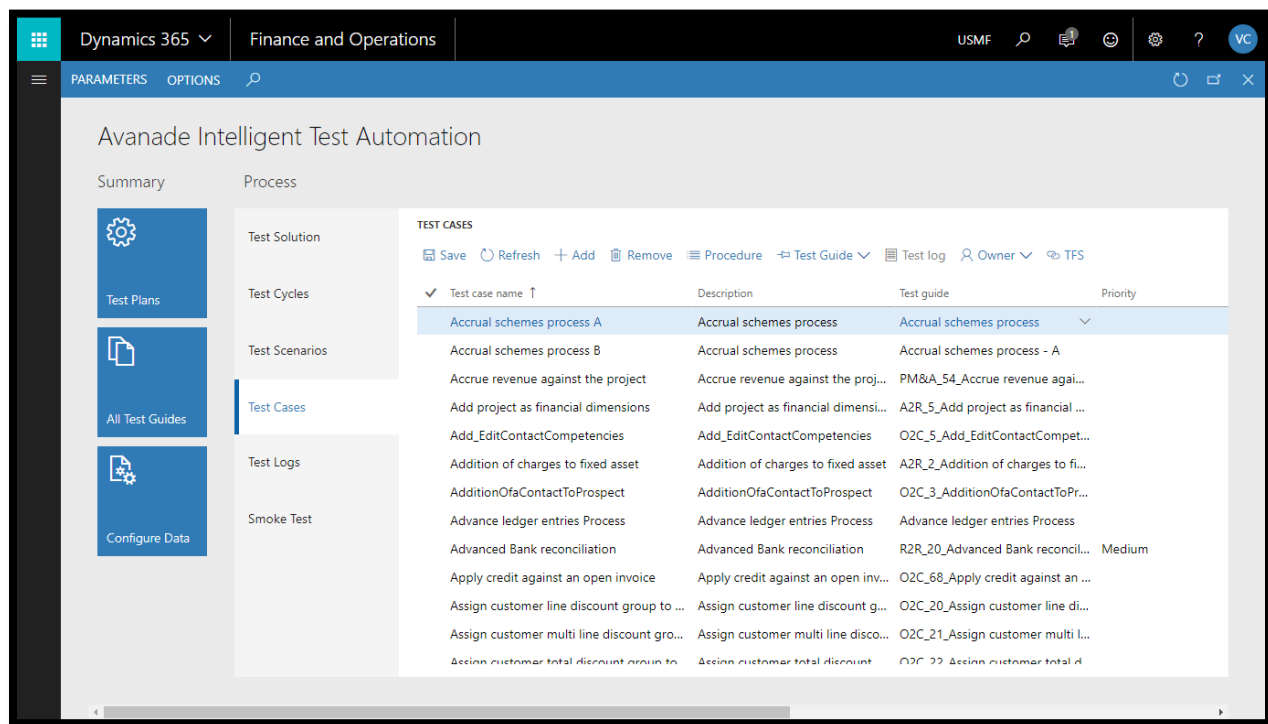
Dynamics 365 Finance and Operations USMF 1 VC

PARAMETERS OPTIONS

Avanade Intelligent Test Automation

Summary

Process

Test Plans

All Test Guides

Configure Data

Test Solution

Test Cycles

Test Scenarios

Test Cases

Test Logs

Smoke Test

TEST CASES

Save Refresh + Add Remove Procedure Test Guide Test log Owner TFS

| ✓ | Test case name ↑ | Description | Test guide | Priority |
|---|---|---|---|---|
| | Accrual schemes process A | Accrual schemes process | Accrual schemes process | |
| | Accrual schemes process B | Accrual schemes process | Accrual schemes process - A | |
| | Accrue revenue against the project | Accrue revenue against the proj... | PM&A_54_Accrue revenue agai... | |
| | Add project as financial dimensions | Add project as financial dimensi... | A2R_5_Add project as financial ... | |
| | Add_EditContactCompetencies | Add_EditContactCompetencies | O2C_5_Add_EditContactCompet... | |
| | Addition of charges to fixed asset | Addition of charges to fixed asset | A2R_2_Addition of charges to fi... | |
| | AdditionOfaContactToProspect | AdditionOfaContactToProspect | O2C_3_AdditionOfaContactToPr... | |
| | Advance ledger entries Process | Advance ledger entries Process | Advance ledger entries Process | |
| | Advanced Bank reconciliation | Advanced Bank reconciliation | R2R_20_Advanced Bank reconcil... | Medium |
| | Apply credit against an open invoice | Apply credit against an open inv... | O2C_68_Apply credit against an ... | |
| | Assign customer line discount group to ... | Assign customer line discount g... | O2C_20_Assign customer line di... | |
| | Assign customer multi line discount gro... | Assign customer multi line disco... | O2C_21_Assign customer multi l... | |
| | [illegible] | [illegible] | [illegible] | |